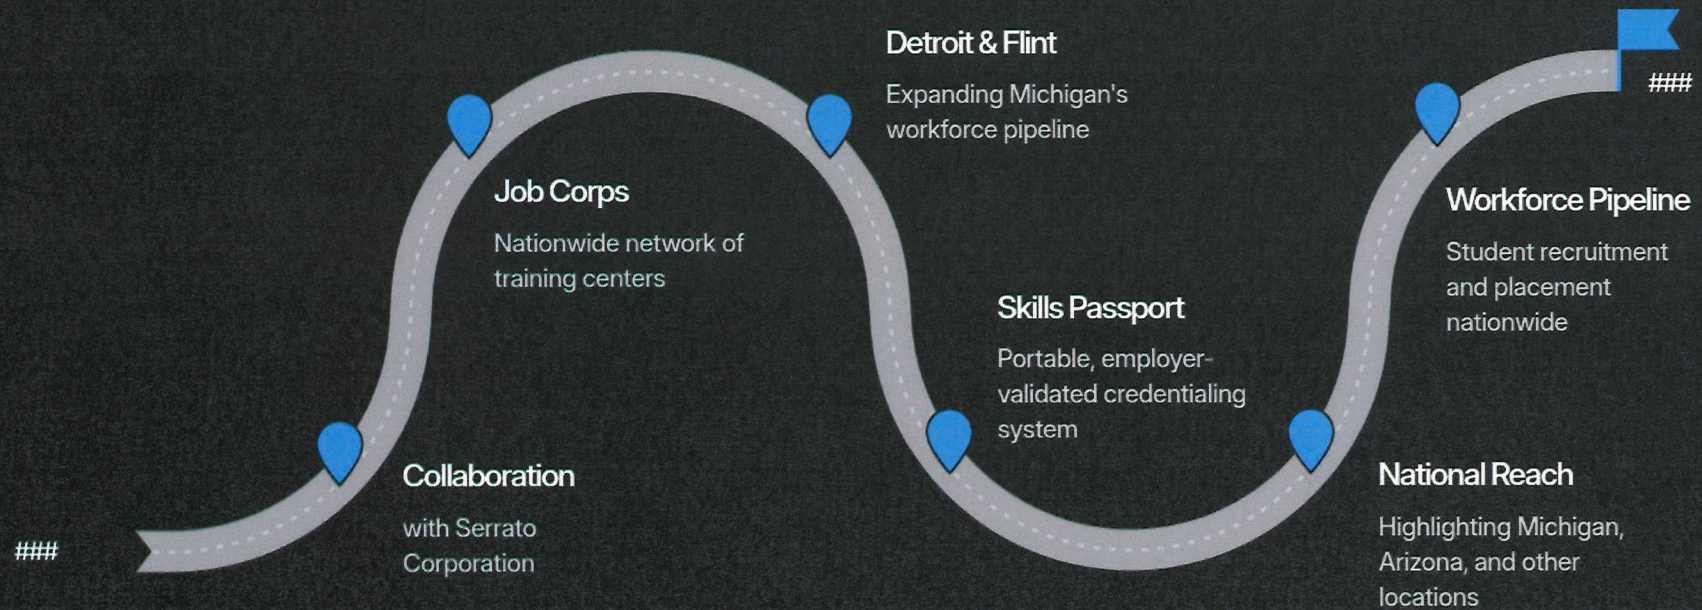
###

Collaboration

with Serrato Corporation

Job Corps

Nationwide network of training centers

Detroit & Flint

Expanding Michigan's workforce pipeline

Skills Passport

Portable, employer-validated credentialing system

National Reach

Highlighting Michigan, Arizona, and other locations

Workforce Pipeline

Student recruitment and placement nationwide

###